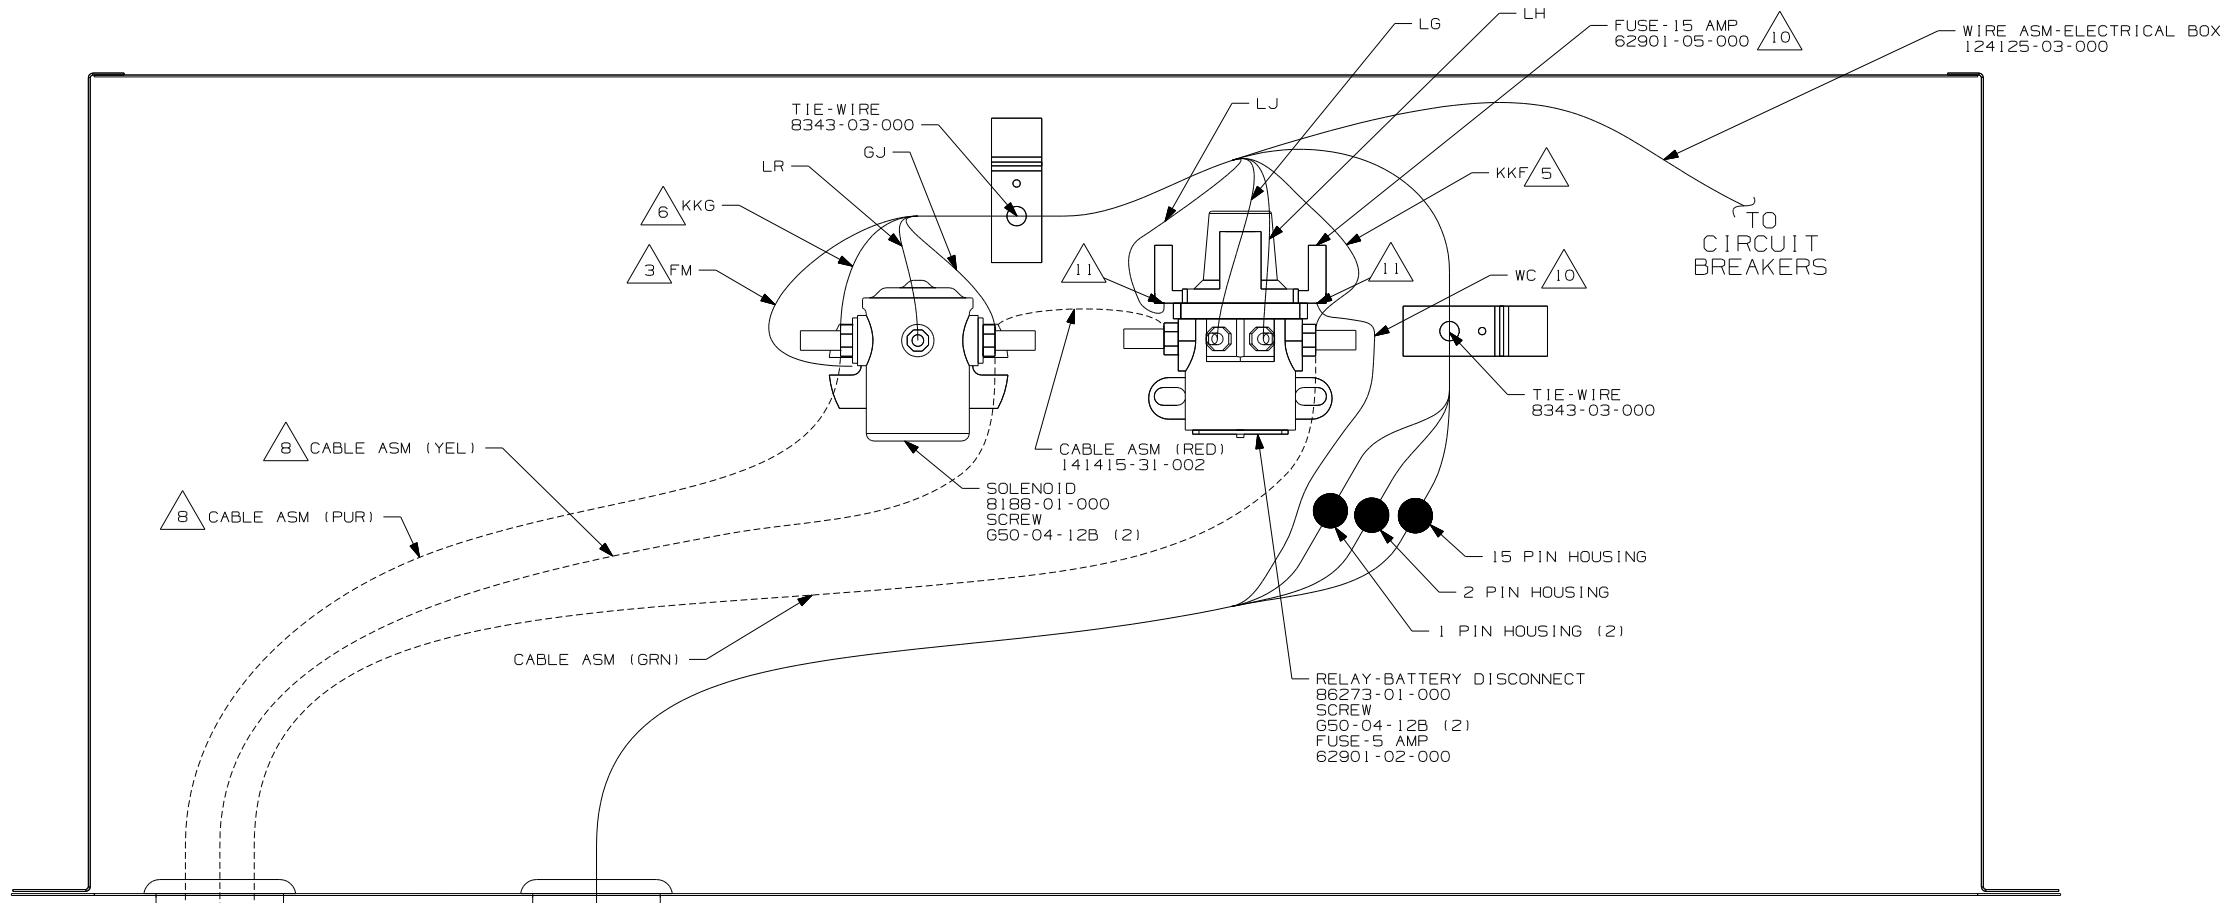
LG
LH
FUSE-15 AMP
62901-05-000 10
WIRE ASM-ELECTRICAL BOX
124125-03-000
TIE-WIRE
8343-03-000
LJ
LR
GJ
KKF 5
6 KKG
TO
CIRCUIT
BREAKERS
3 FM
11
11
WC 10
TIE-WIRE
8343-03-000
8 CABLE ASM (YEL)
CABLE ASM (RED)
141415-31-002
SOLENOID
8188-01-000
SCREW
G50-04-12B (2)
8 CABLE ASM (PUR)
15 PIN HOUSING
2 PIN HOUSING
1 PIN HOUSING (2)
CABLE ASM (GRN)
RELAY-BATTERY DISCONNECT
86273-01-000
SCREW
G50-04-12B (2)
FUSE-5 AMP
62901-02-000